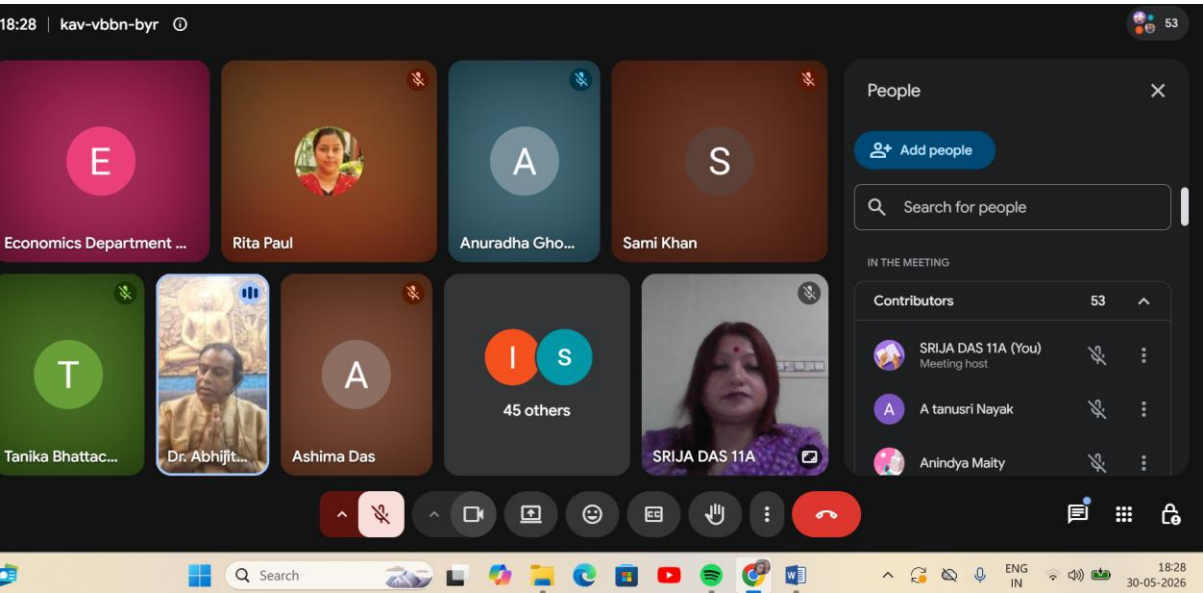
18:28 | kav-vbbn-byr ⓘ

53

E
Economics Department ...

Rita Paul

A
Anuradha Gho...

S
Sami Khan

T
Tanika Bhattac...

Dr. Abhijit...

A
Ashima Das

I S
45 others

SRIJA DAS 11A

People

Add people

Search for people

IN THE MEETING

Contributors 53

SRIJA DAS 11A (You)
Meeting host

A tanusri Nayak

Anindya Maity

Search

ENG
IN

18:28
30-05-2026